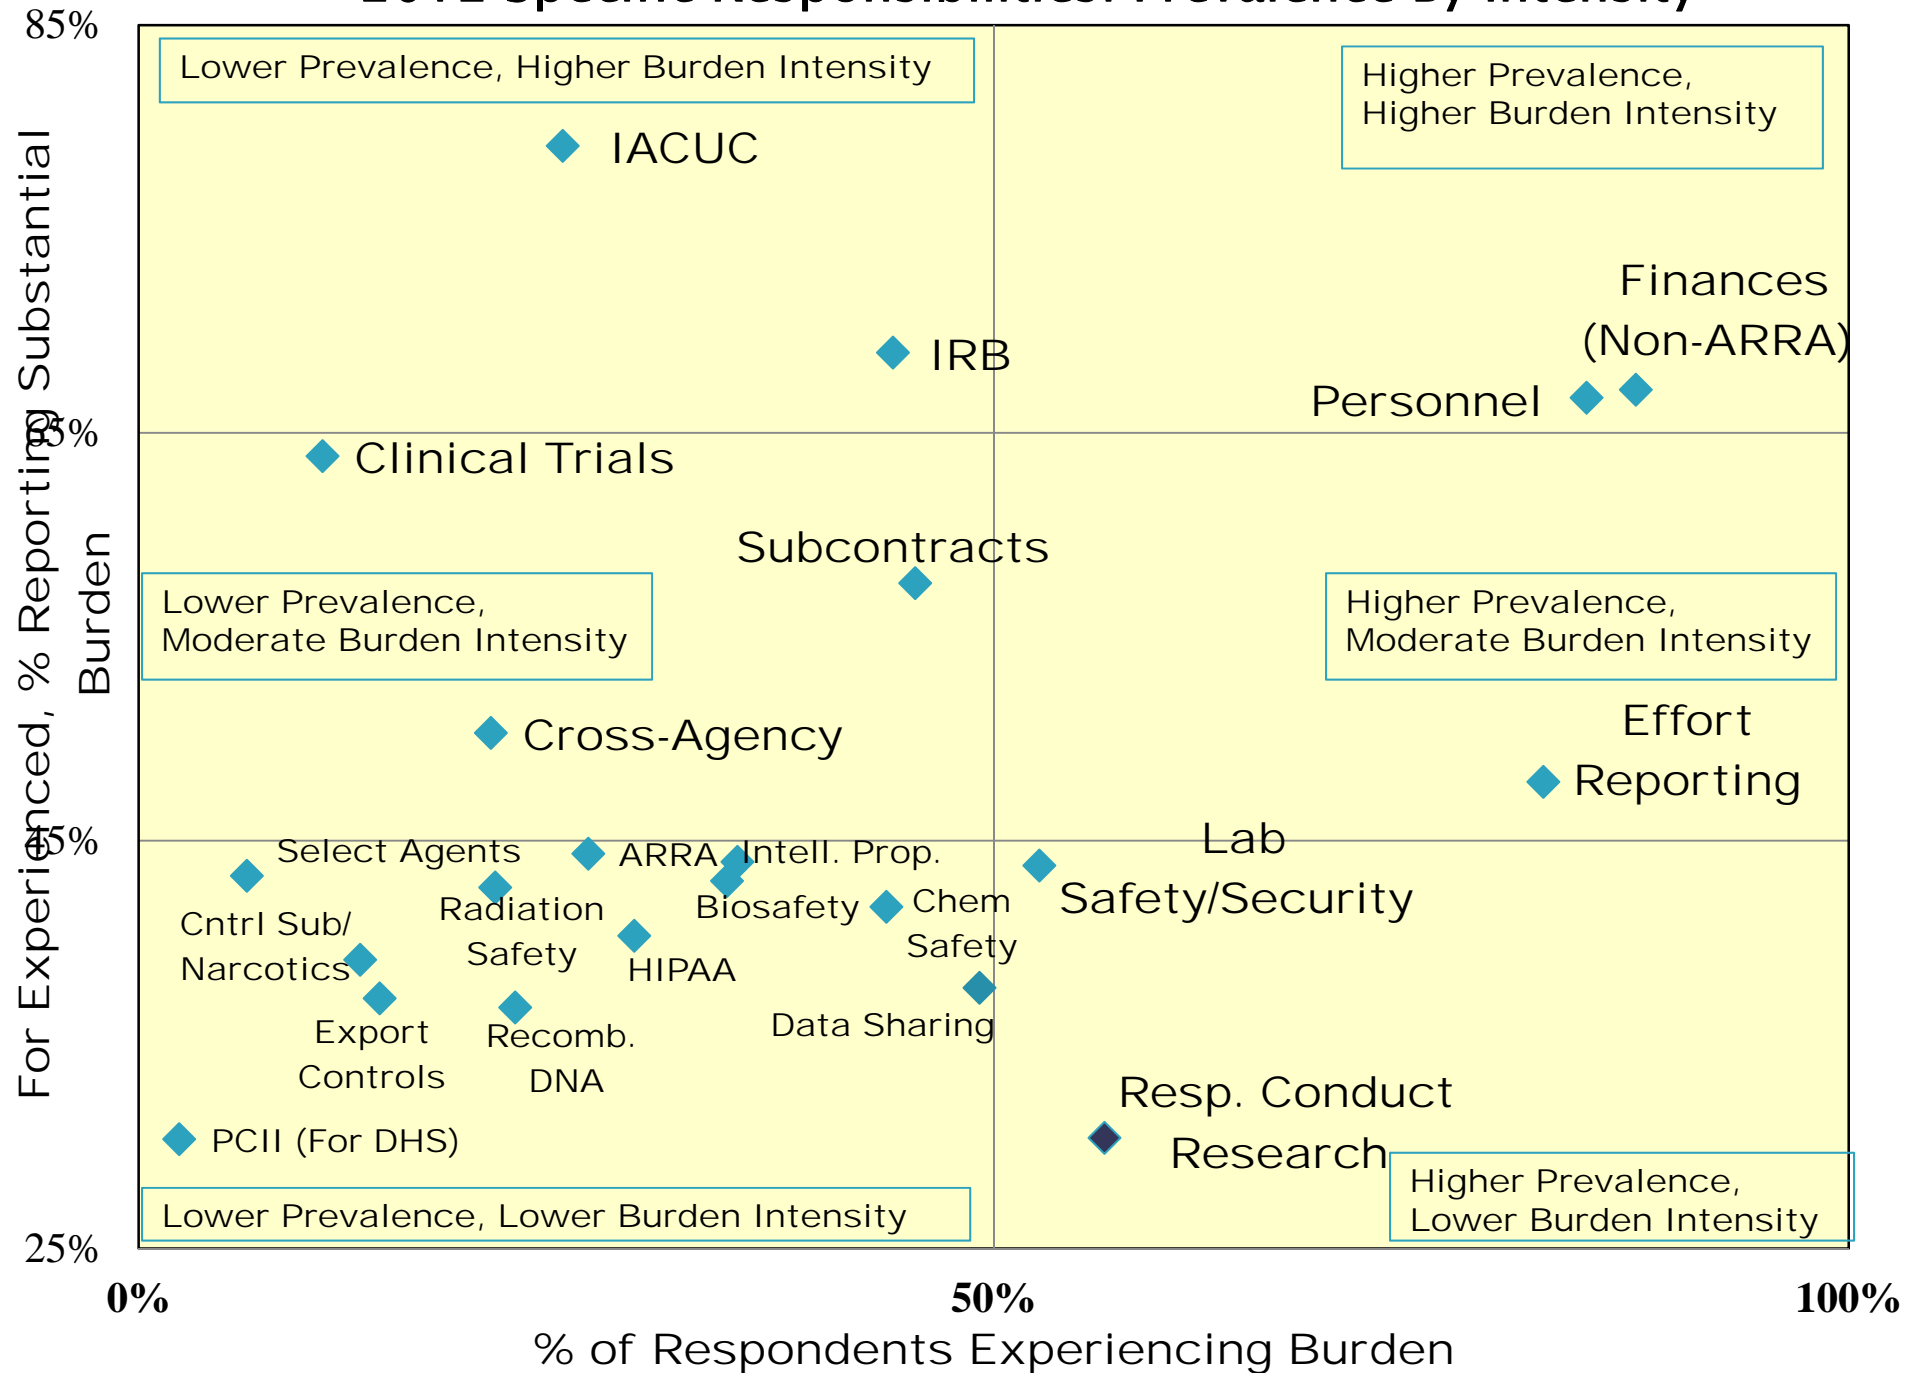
85%
65%
45%
25%
For Experienced, % Reporting Substantial Burden

Lower Prevalence, Higher Burden Intensity

Higher Prevalence, Higher Burden Intensity

IACUC

Finances (Non-ARRA)

IRB

Personnel

Clinical Trials

Subcontracts

Lower Prevalence, Moderate Burden Intensity

Higher Prevalence, Moderate Burden Intensity

Effort Reporting

Cross-Agency

Lab Safety/Security

Select Agents

ARRA

Intell. Prop.

Radiation Safety

Biosafety

Chem Safety

Cntrl Sub/ Narcotics

HIPAA

Export Controls

Recomb. DNA

Data Sharing

Resp. Conduct Research

PCII (For DHS)

Higher Prevalence, Lower Burden Intensity

Lower Prevalence, Lower Burden Intensity

0%
50%
100%
% of Respondents Experiencing Burden